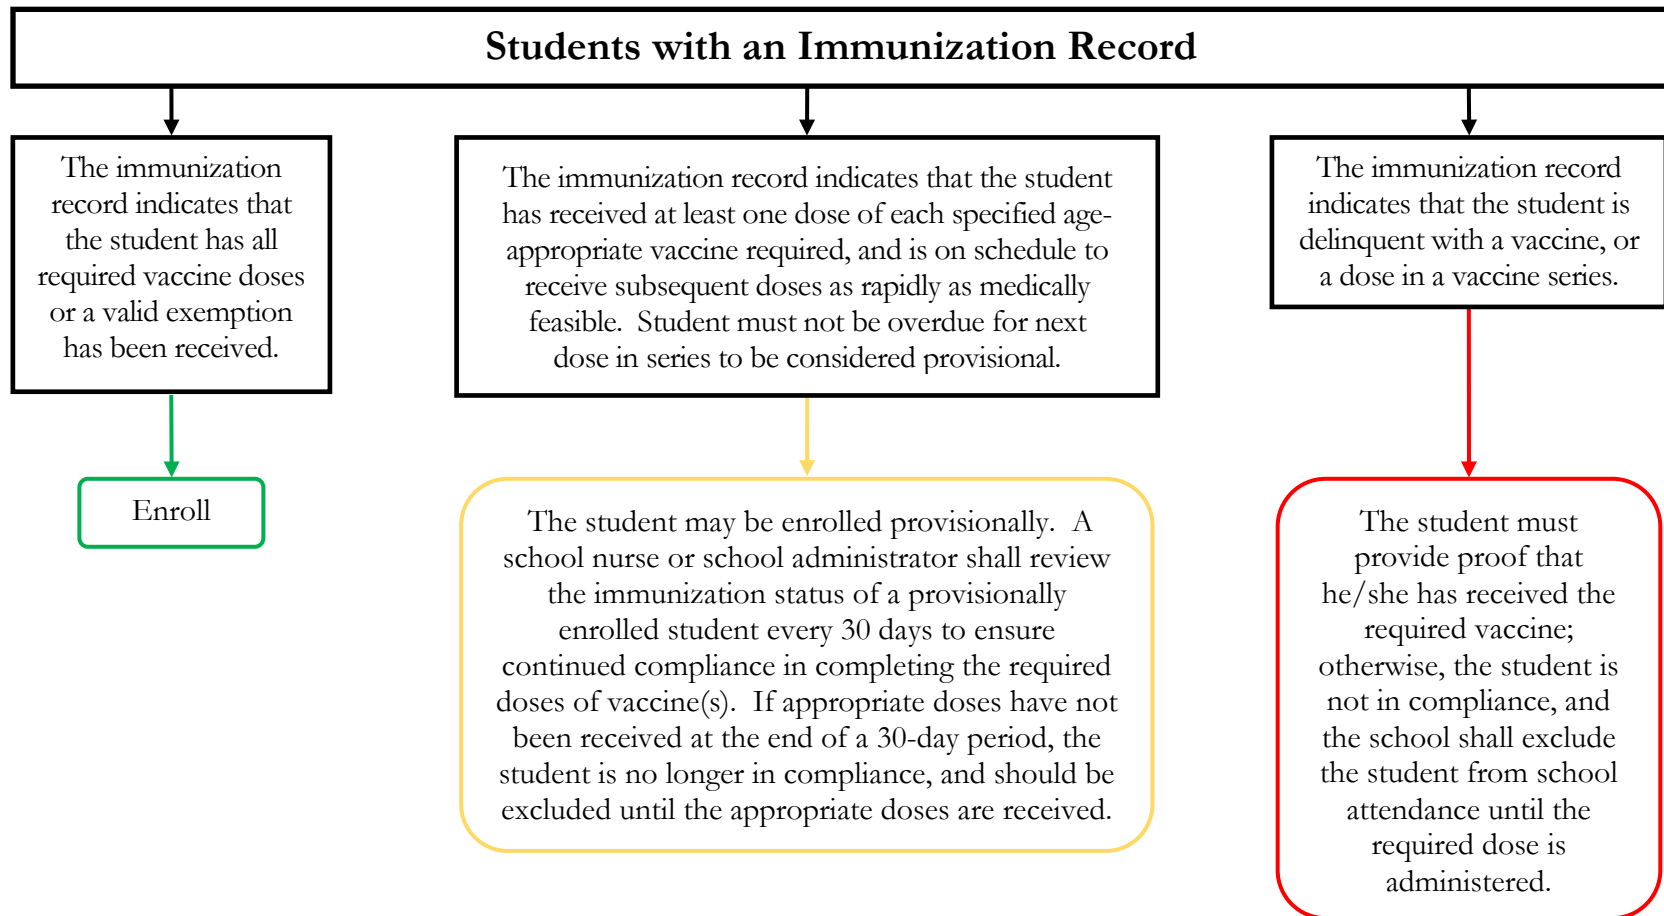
Students with an Immunization Record

The immunization record indicates that the student has all required vaccine doses or a valid exemption has been received.

Enroll

The immunization record indicates that the student has received at least one dose of each specified age-appropriate vaccine required, and is on schedule to receive subsequent doses as rapidly as medically feasible. Student must not be overdue for next dose in series to be considered provisional.

The student may be enrolled provisionally. A school nurse or school administrator shall review the immunization status of a provisionally enrolled student every 30 days to ensure continued compliance in completing the required doses of vaccine(s). If appropriate doses have not been received at the end of a 30-day period, the student is no longer in compliance, and should be excluded until the appropriate doses are received.

The immunization record indicates that the student is delinquent with a vaccine, or a dose in a vaccine series.

The student must provide proof that he/she has received the required vaccine; otherwise, the student is not in compliance, and the school shall exclude the student from school attendance until the required dose is administered.